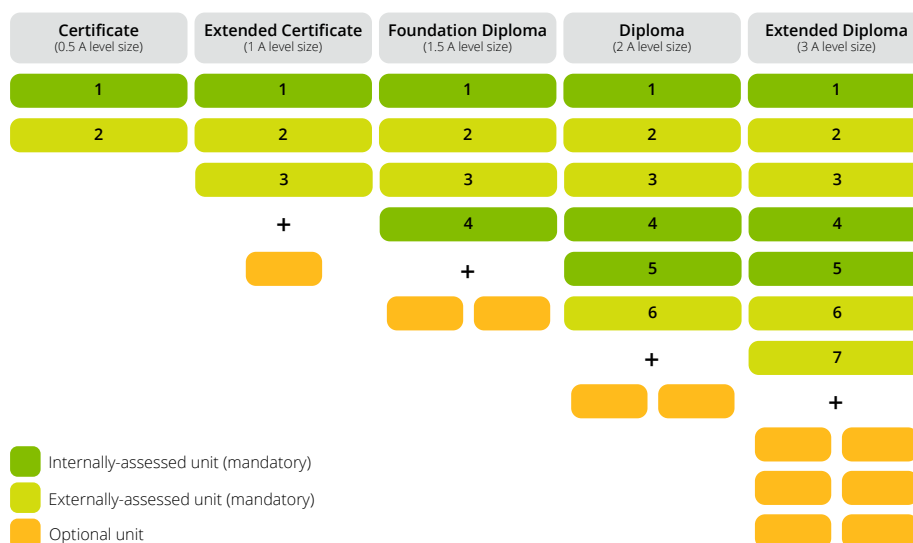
| Certificate (0.5 A level size) | Extended Certificate (1 A level size) | Foundation Diploma (1.5 A level size) | Diploma (2 A level size) | Extended Diploma (3 A level size) |
|---|---|---|---|---|
| 1 | 1 | 1 | 1 | 1 |
| 2 | 2 | 2 | 2 | 2 |
| | 3 | 3 | 3 | 3 |
| | + | 4 | 4 | 4 |
| | | + | 5 | 5 |
| | | | 6 | 6 |
| | | | + | 7 |
| | | | | + |

Internally-assessed unit (mandatory)

Externally-assessed unit (mandatory)

Optional unit